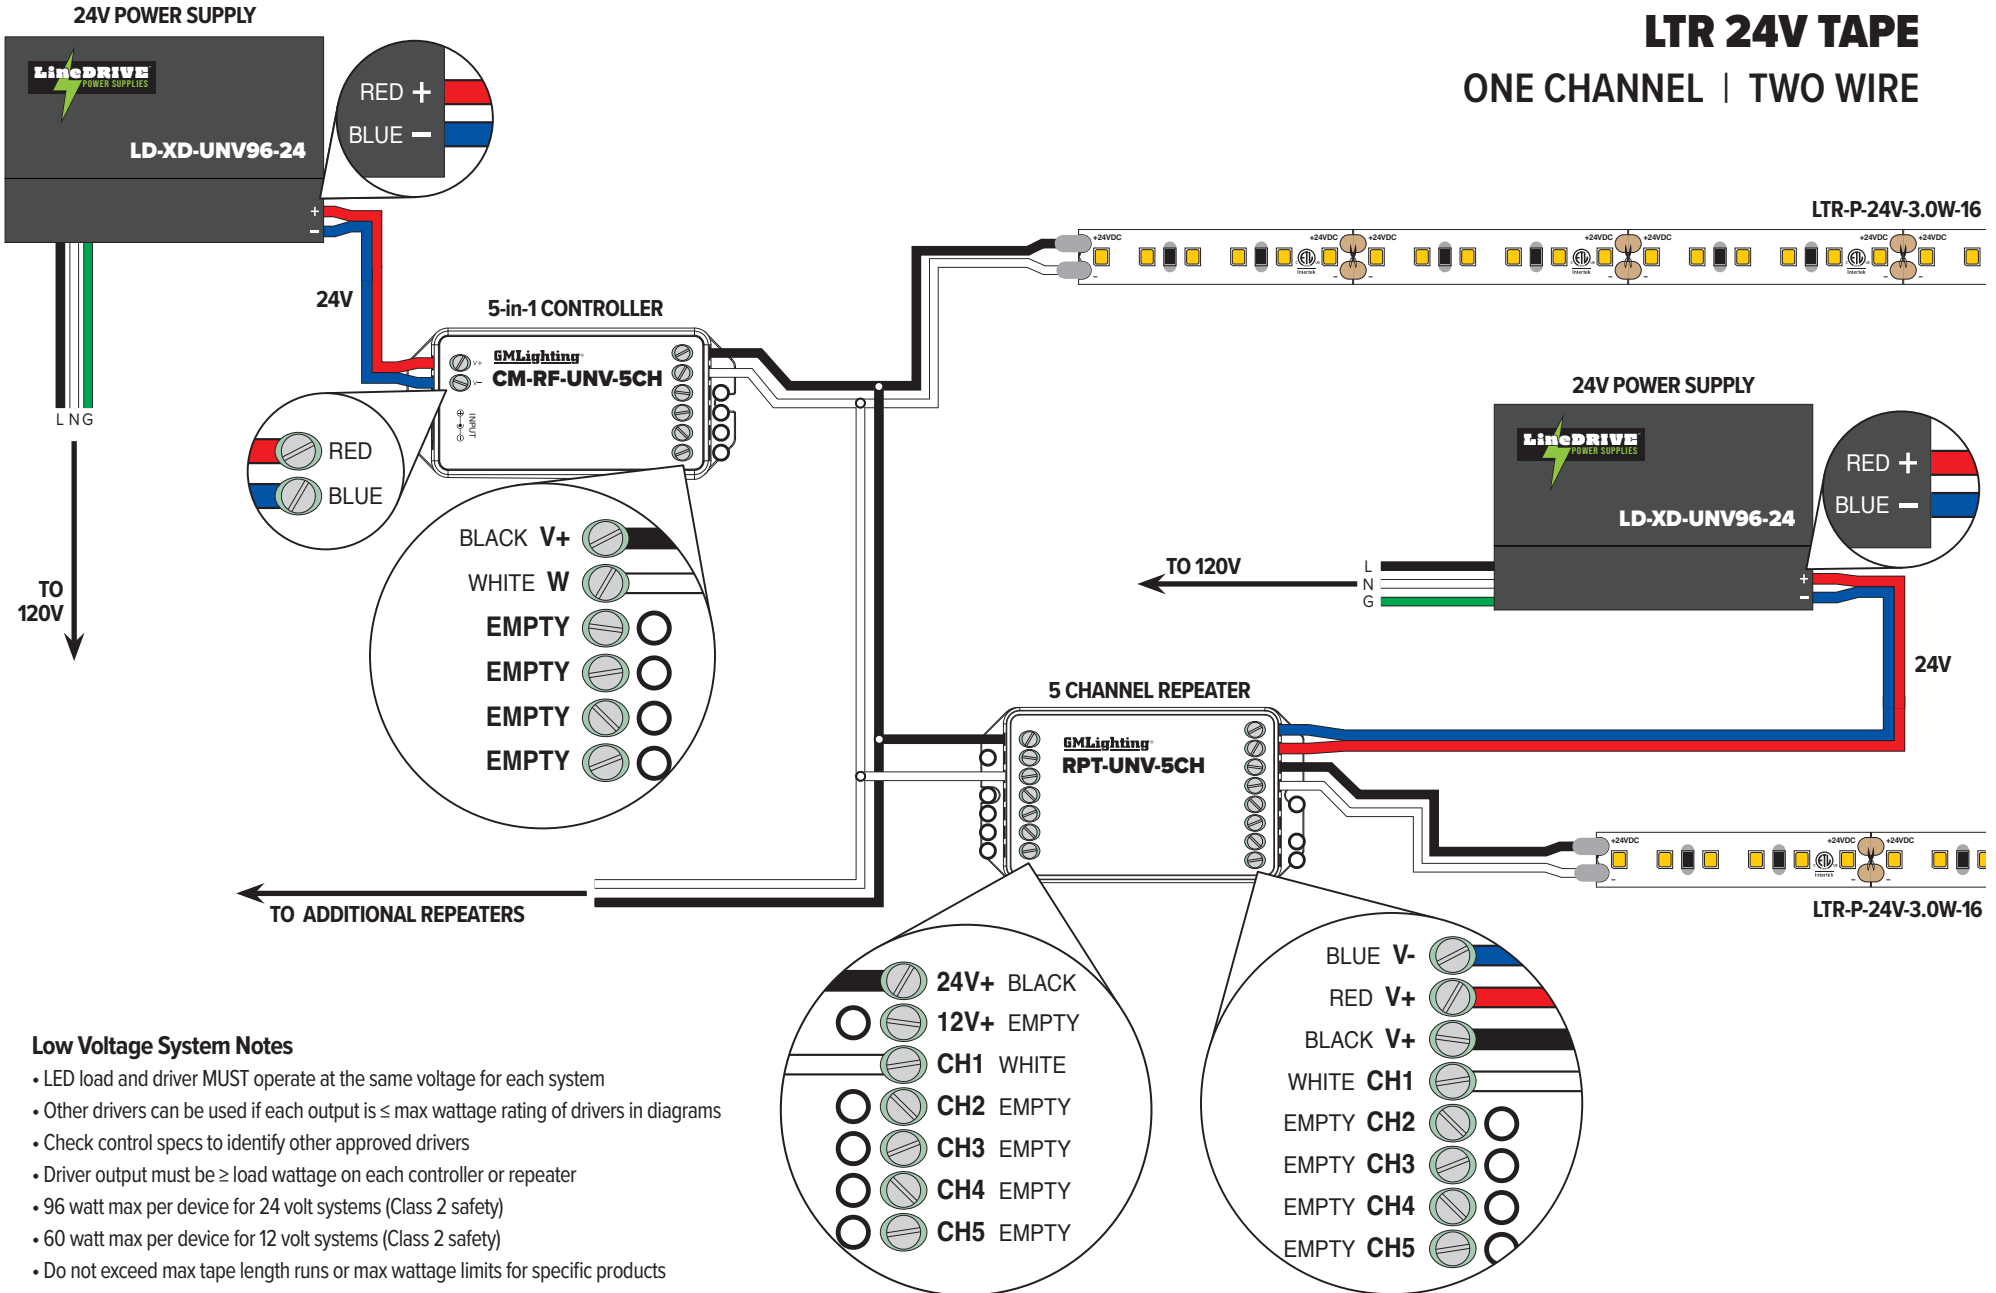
24V POWER SUPPLY

LineDRIVE POWER SUPPLIES

LD-XD-UNV96-24

RED +
BLUE −

+
−

LNG

TO 120V

24V

LTR 24V TAPE
ONE CHANNEL | TWO WIRE

LTR-P-24V-3.0W-16

+24VDC

5-in-1 CONTROLLER

GMLighting
CM-RF-UNV-5CH

V+
V−
INPUT

RED
BLUE

BLACK V+
WHITE W
EMPTY
EMPTY
EMPTY
EMPTY

24V POWER SUPPLY

LineDRIVE POWER SUPPLIES

LD-XD-UNV96-24

RED +
BLUE −

TO 120V

L
N
G

+
−

24V

5 CHANNEL REPEATER

GMLighting
RPT-UNV-5CH

+24VDC

LTR-P-24V-3.0W-16

TO ADDITIONAL REPEATERS

24V+ BLACK
12V+ EMPTY
CH1 WHITE
CH2 EMPTY
CH3 EMPTY
CH4 EMPTY
CH5 EMPTY

BLUE V-
RED V+
BLACK V+
WHITE CH1
EMPTY CH2
EMPTY CH3
EMPTY CH4
EMPTY CH5

Low Voltage System Notes
• LED load and driver MUST operate at the same voltage for each system
• Other drivers can be used if each output is ≤ max wattage rating of drivers in diagrams
• Check control specs to identify other approved drivers
• Driver output must be ≥ load wattage on each controller or repeater
• 96 watt max per device for 24 volt systems (Class 2 safety)
• 60 watt max per device for 12 volt systems (Class 2 safety)
• Do not exceed max tape length runs or max wattage limits for specific products